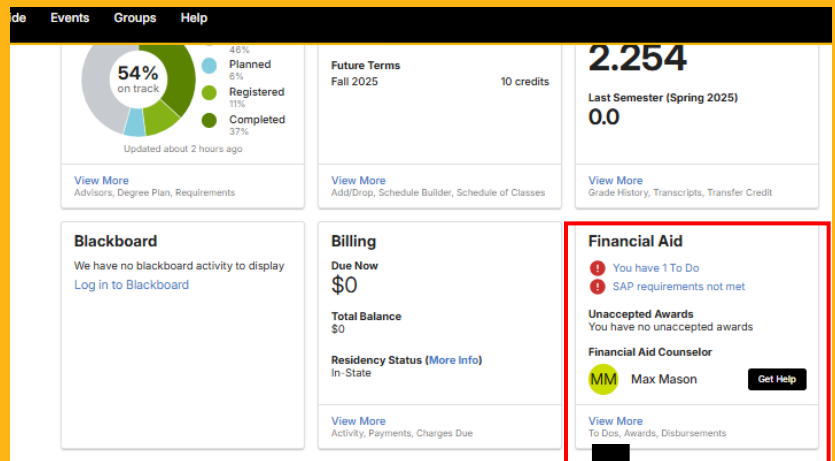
ide Events Groups Help

54% on track

46%

Planned 6%

Registered 11%

Completed 37%

Updated about 2 hours ago

View More
Advisors, Degree Plan, Requirements

Future Terms
Fall 2025 10 credits

View More
Add/Drop, Schedule Builder, Schedule of Classes

2.254

Last Semester (Spring 2025)
0.0

View More
Grade History, Transcripts, Transfer Credit

Blackboard
We have no blackboard activity to display
Log in to Blackboard

Billing
Due Now
$0
Total Balance
$0
Residency Status (More Info)
In-State

View More
Activity, Payments, Charges Due

Financial Aid
You have 1 To Do
SAP requirements not met
Unaccepted Awards
You have no unaccepted awards
Financial Aid Counselor
MM Max Mason
Get Help

View More
To Dos, Awards, Disbursements